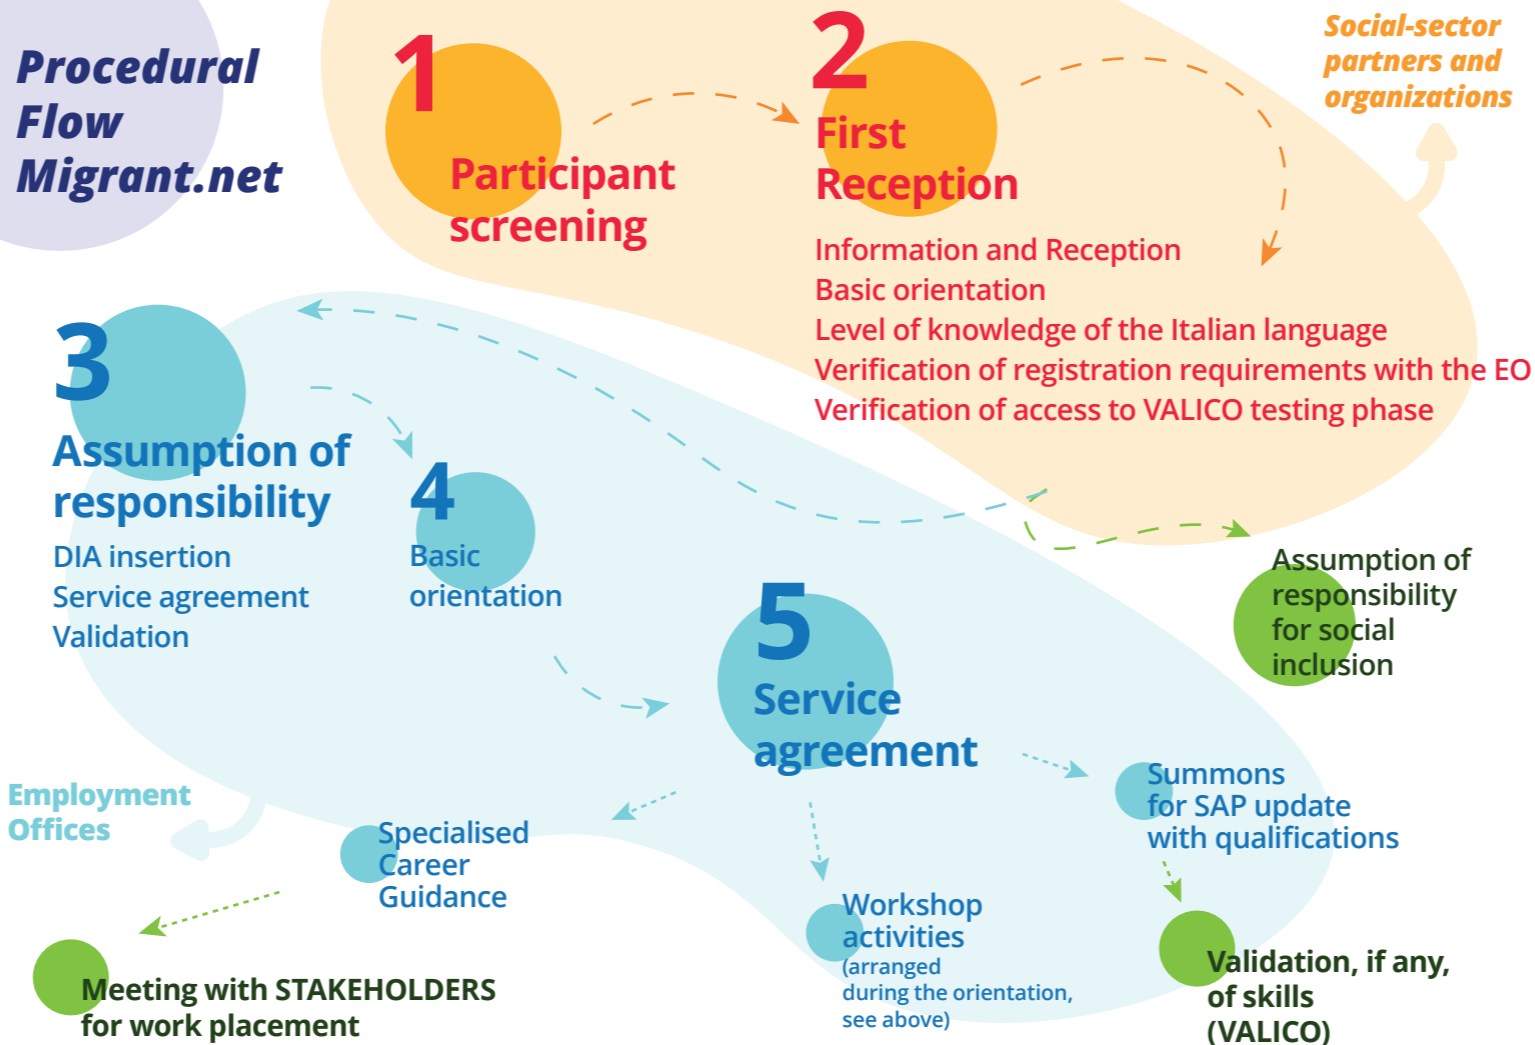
Procedural Flow Migrant.net

1
Participant screening

2
First Reception

Information and Reception
Basic orientation
Level of knowledge of the Italian language
Verification of registration requirements with the EO
Verification of access to VALICO testing phase

Social-sector partners and organizations

3
Assumption of responsibility
DIA insertion
Service agreement
Validation

4
Basic orientation

Assumption of responsibility for social inclusion

5
Service agreement

Employment Offices

Specialised Career Guidance

Summons for SAP update with qualifications

Workshop activities
(arranged during the orientation, see above)

Meeting with STAKEHOLDERS for work placement

Validation, if any, of skills (VALICO)